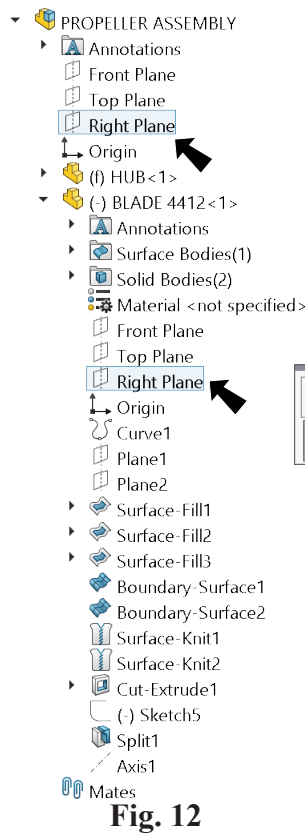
PROPELLER ASSEMBLY
Annotations
Front Plane
Top Plane
Right Plane
Origin
(f) HUB<1>
(-) BLADE 4412<1>
Annotations
Surface Bodies(1)
Solid Bodies(2)
Material <not specified>
Front Plane
Top Plane
Right Plane
Origin
Curve1
Plane1
Plane2
Surface-Fill1
Surface-Fill2
Surface-Fill3
Boundary-Surface1
Boundary-Surface2
Surface-Knit1
Surface-Knit2
Cut-Extrude1
(-) Sketch5
Split1
Axis1
Mates

Fig. 12